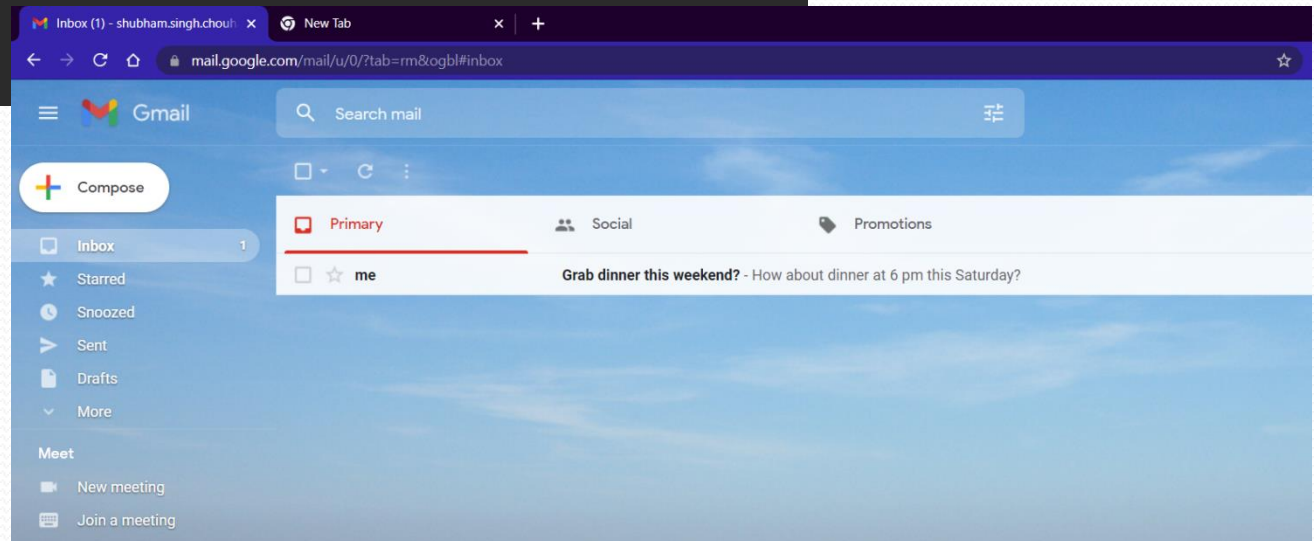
Inbox (1) - shubham.singh.chouh
New Tab
mail.google.com/mail/u/0/?tab=rm&ogbl#inbox

Gmail
Search mail

Compose
Inbox 1
Starred
Snoozed
Sent
Drafts
More

Meet
New meeting
Join a meeting

Primary
Social
Promotions

me
Grab dinner this weekend? - How about dinner at 6 pm this Saturday?